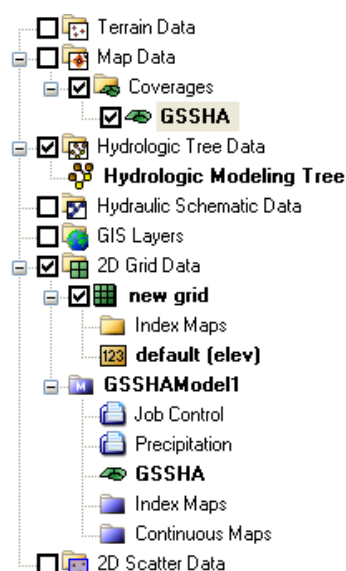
Terrain Data
Map Data
Coverages
GSSHA
Hydrologic Tree Data
Hydrologic Modeling Tree
Hydraulic Schematic Data
GIS Layers
2D Grid Data
new grid
Index Maps
123 default (elev)
M GSSHAModel1
Job Control
Precipitation
GSSHA
Index Maps
Continuous Maps
2D Scatter Data